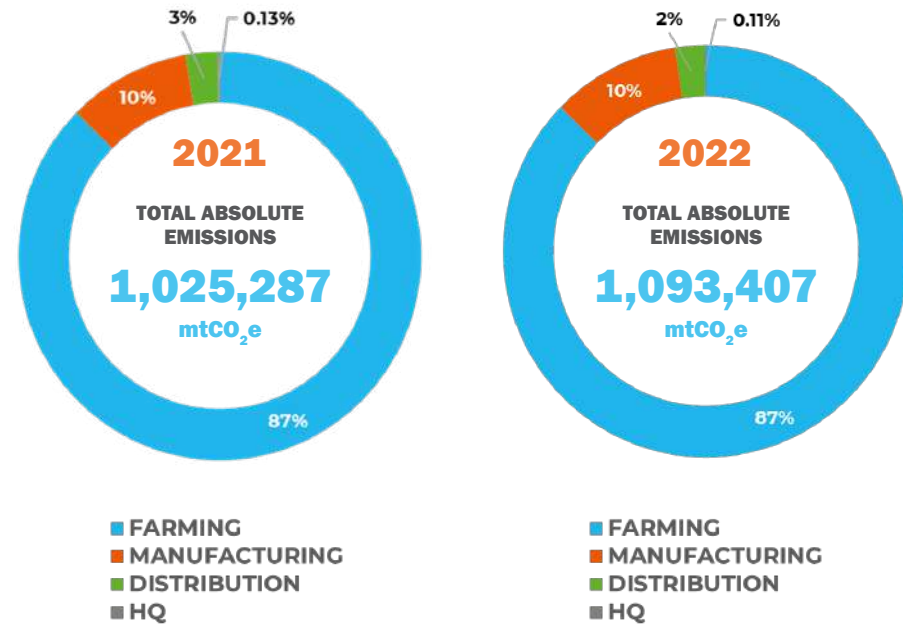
3%
0.13%
10%
2021
TOTAL ABSOLUTE EMISSIONS
1,025,287
mt$CO_2$e
87%

2%
0.11%
10%
2022
TOTAL ABSOLUTE EMISSIONS
1,093,407
mt$CO_2$e
87%

FARMING
MANUFACTURING
DISTRIBUTION
HQ

FARMING
MANUFACTURING
DISTRIBUTION
HQ